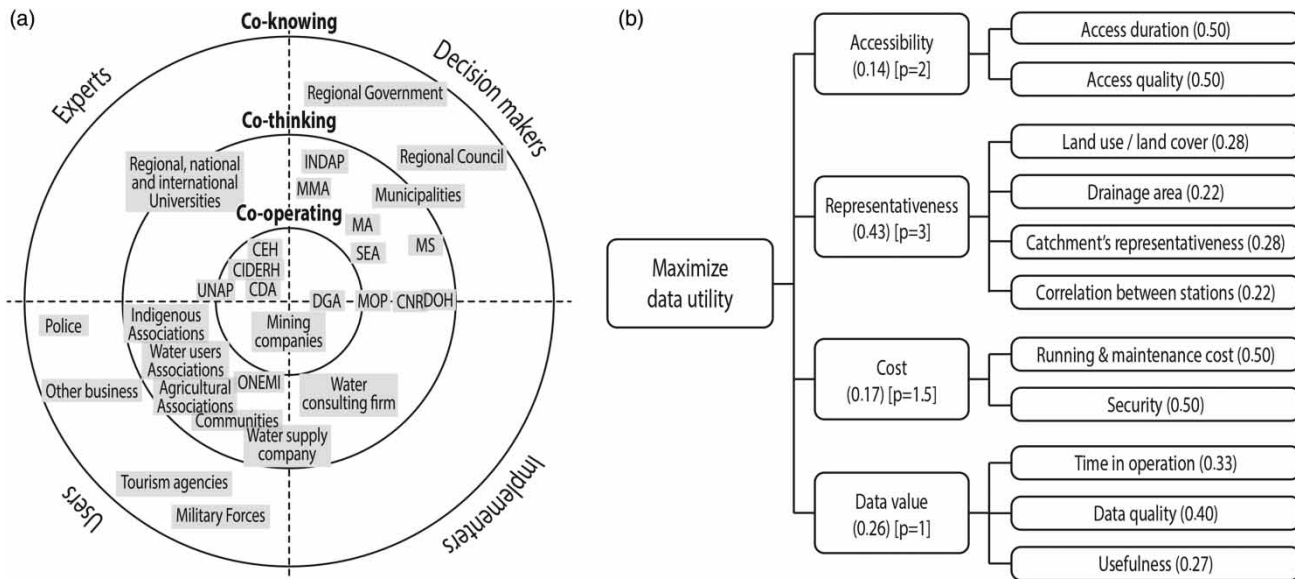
(a)

Co-knowing

Experts

Decision makers

Regional Government

Co-thinking

INDAP

Regional Council

Regional, national and international Universities

MMA

Municipalities

Co-operating

MA

SEA

MS

CEH

CIDERH

CDA

UNAP

DGA – MOP · CNR DOH

Police

Indigenous Associations

Mining companies

Water users Associations

Other business

Agricultural Associations

ONEMI

Water consulting firm

Communities

Water supply company

Tourism agencies

Military Forces

Users

Implementers

(b)

Maximize data utility

Accessibility (0.14) [p=2]

Access duration (0.50)

Access quality (0.50)

Representativeness (0.43) [p=3]

Land use / land cover (0.28)

Drainage area (0.22)

Catchment's representativeness (0.28)

Correlation between stations (0.22)

Cost (0.17) [p=1.5]

Running & maintenance cost (0.50)

Security (0.50)

Data value (0.26) [p=1]

Time in operation (0.33)

Data quality (0.40)

Usefulness (0.27)